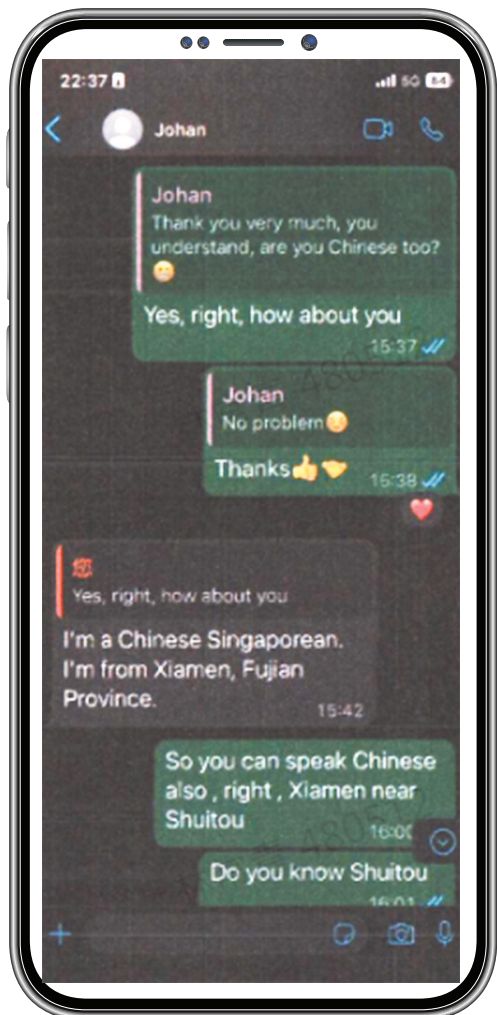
22:37

5G 64

Johan

Johan
Thank you very much, you understand, are you Chinese too?

Yes, right, how about you
15:37

Johan
No problem

Thanks
15:38

您
Yes, right, how about you

I'm a Chinese Singaporean. I'm from Xiamen, Fujian Province.
15:42

So you can speak Chinese also , right , Xiamen near Shuitou
16:00

Do you know Shuitou
16:01